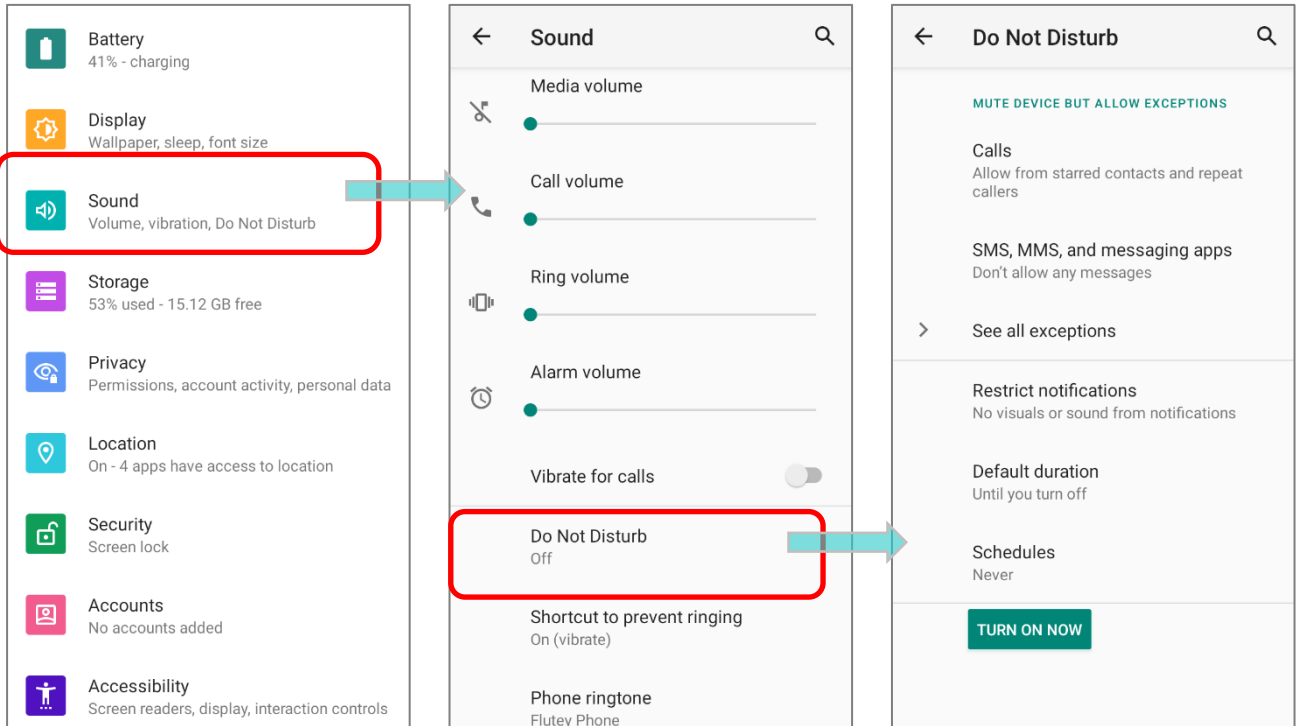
Battery
41% - charging

Display
Wallpaper, sleep, font size

Sound
Volume, vibration, Do Not Disturb

Storage
53% used - 15.12 GB free

Privacy
Permissions, account activity, personal data

Location
On - 4 apps have access to location

Security
Screen lock

Accounts
No accounts added

Accessibility
Screen readers, display, interaction controls

Sound

Media volume

Call volume

Ring volume

Alarm volume

Vibrate for calls

Do Not Disturb
Off

Shortcut to prevent ringing
On (vibrate)

Phone ringtone
Flutey Phone

Do Not Disturb

MUTE DEVICE BUT ALLOW EXCEPTIONS

Calls
Allow from starred contacts and repeat callers

SMS, MMS, and messaging apps
Don't allow any messages

See all exceptions

Restrict notifications
No visuals or sound from notifications

Default duration
Until you turn off

Schedules
Never

TURN ON NOW